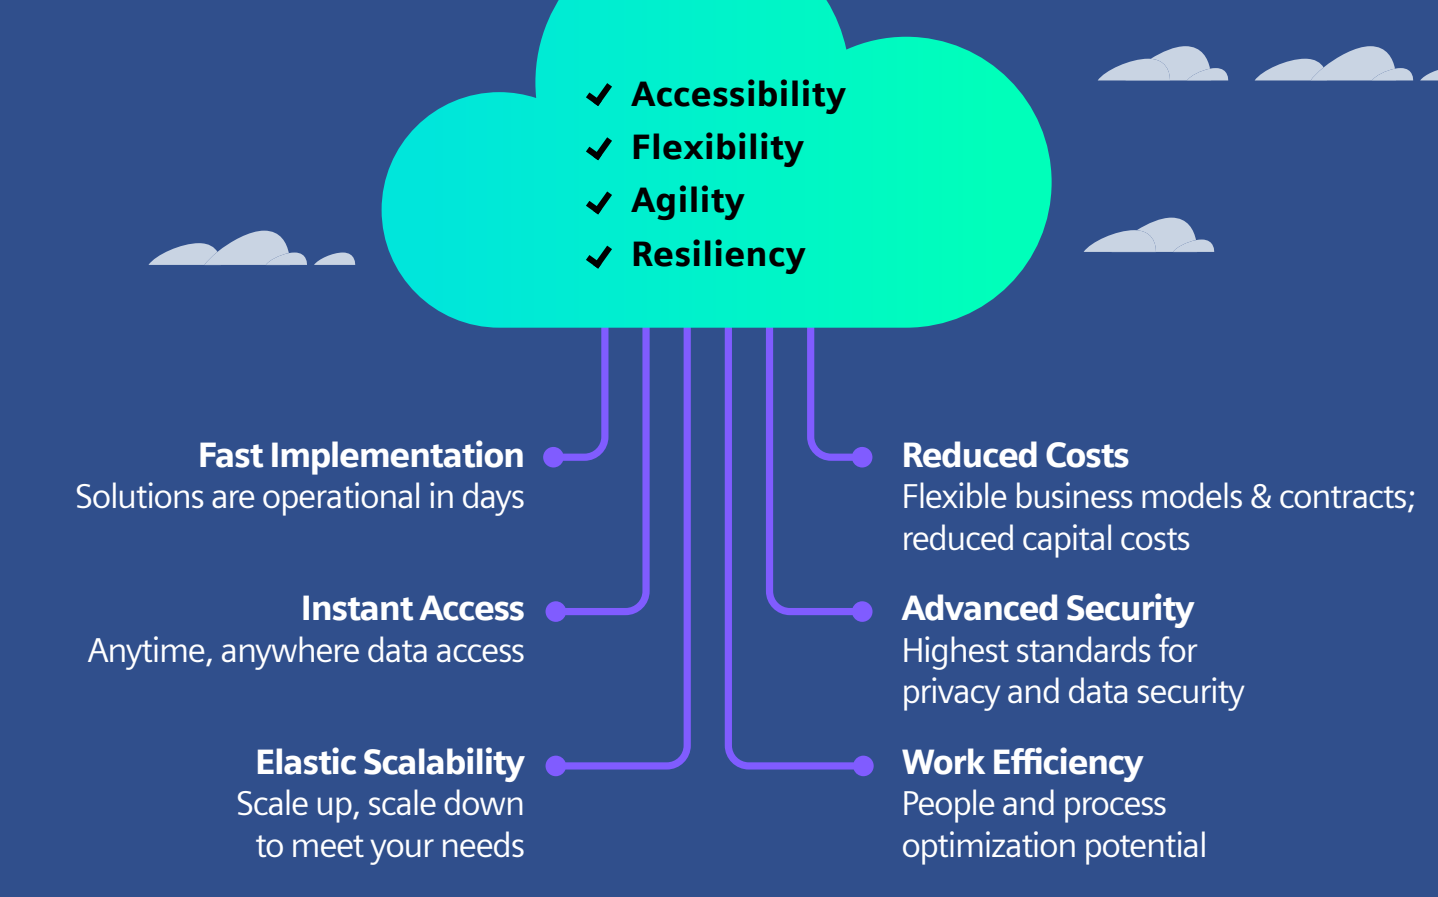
✔ Accessibility
✔ Flexibility
✔ Agility
✔ Resiliency

Fast Implementation
Solutions are operational in days

Instant Access
Anytime, anywhere data access

Elastic Scalability
Scale up, scale down to meet your needs

Reduced Costs
Flexible business models & contracts; reduced capital costs

Advanced Security
Highest standards for privacy and data security

Work Efficiency
People and process optimization potential